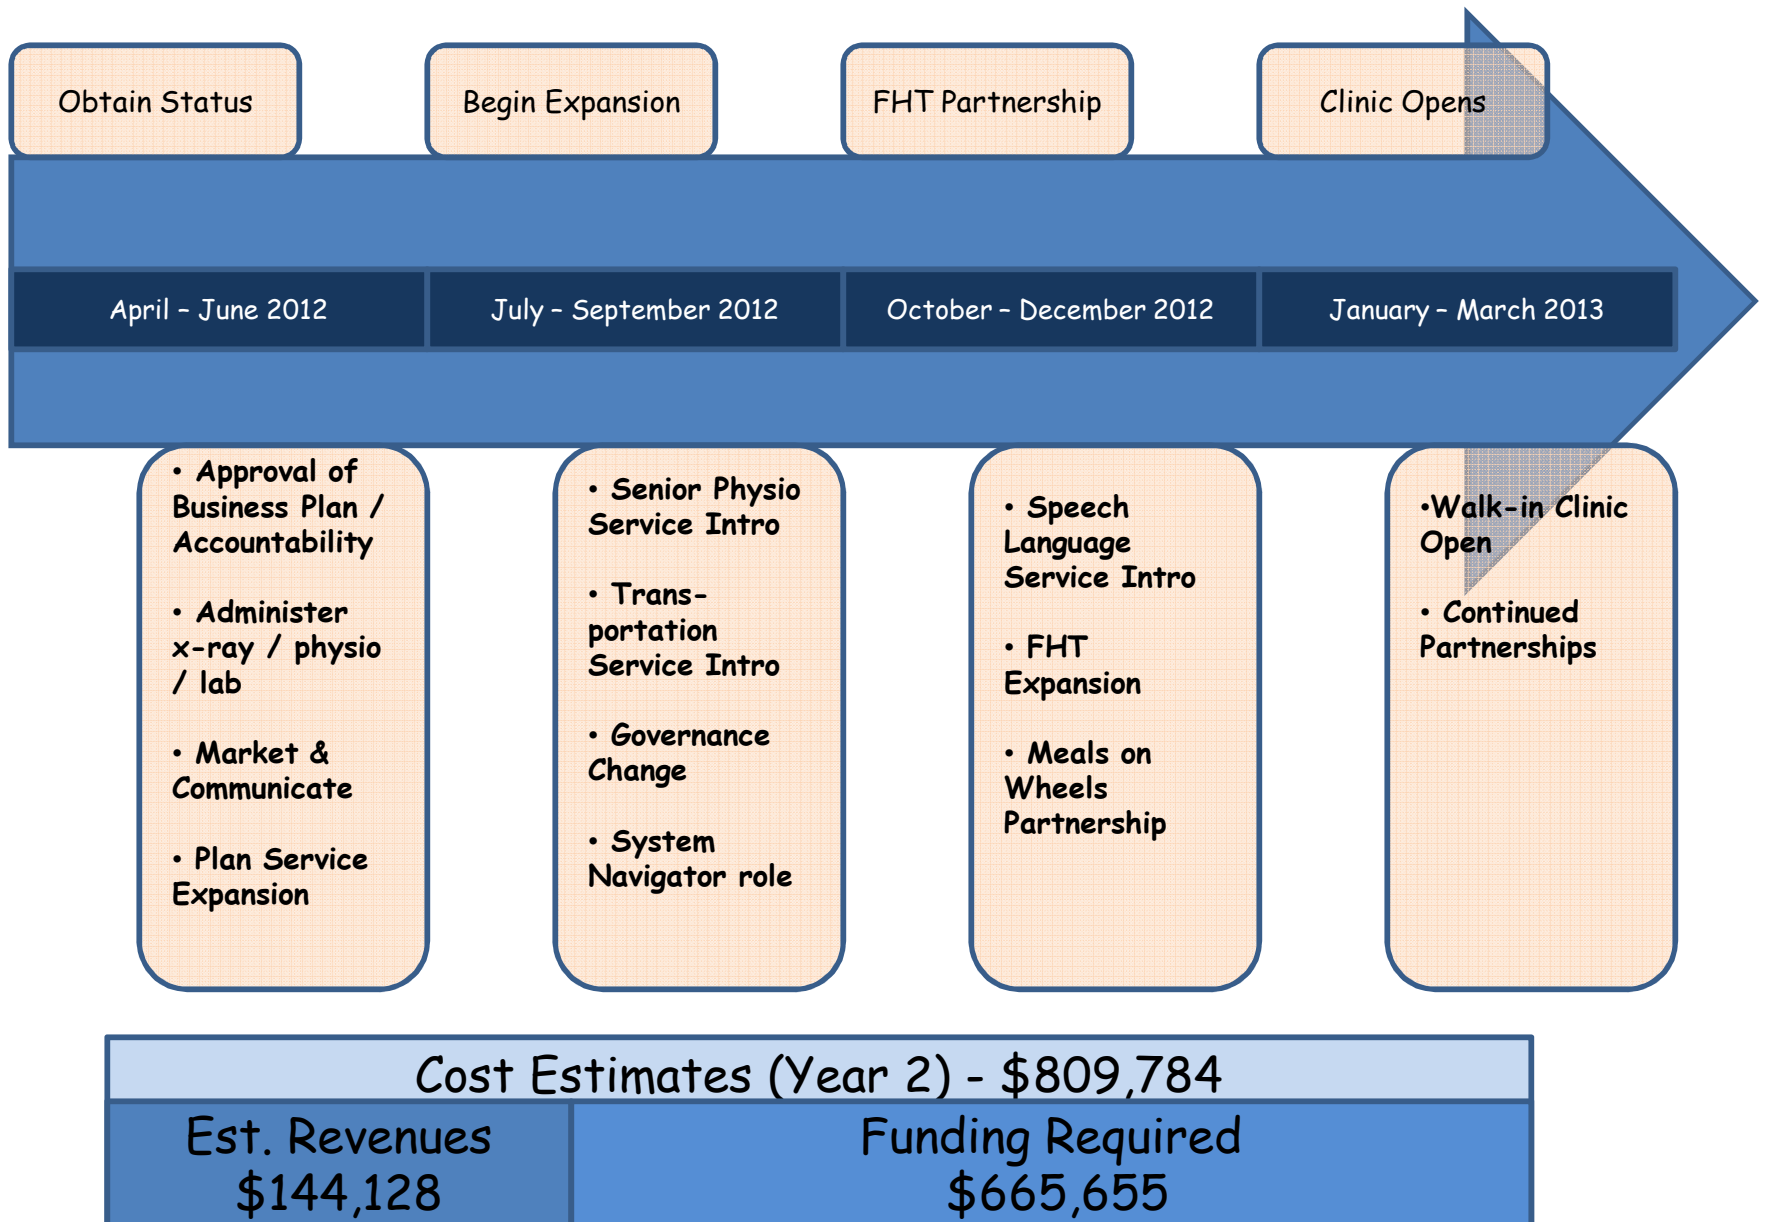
Obtain Status

Begin Expansion

FHT Partnership

Clinic Opens

April – June 2012

July – September 2012

October – December 2012

January – March 2013

• Approval of Business Plan / Accountability

• Administer x-ray / physio / lab

• Market & Communicate

• Plan Service Expansion

• Senior Physio Service Intro

• Transportation Service Intro

• Governance Change

• System Navigator role

• Speech Language Service Intro

• FHT Expansion

• Meals on Wheels Partnership

•Walk-in Clinic Open

• Continued Partnerships

| Cost Estimates (Year 2) - \$809,784 | |
|---|---|
| Est. Revenues \$144,128 | Funding Required \$665,655 |